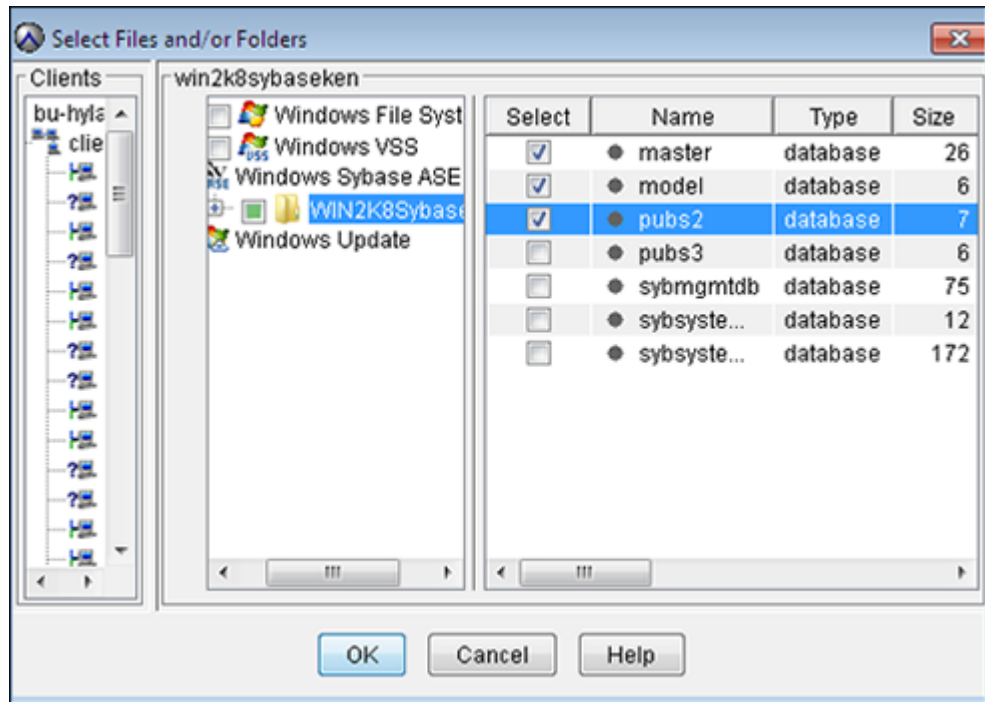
Select Files and/or Folders

Clients
bu-hyla
clie

win2k8sybaseken
Windows File Syst
Windows VSS
Windows Sybase ASE
WIN2K8Sybase
Windows Update

| Select | Name | Type | Size |
|---|---|---|---|
| ☑ | master | database | 26 |
| ☑ | model | database | 6 |
| ☑ | pubs2 | database | 7 |
| ☐ | pubs3 | database | 6 |
| ☐ | sybmgmtdb | database | 75 |
| ☐ | sybsyste... | database | 12 |
| ☐ | sybsyste... | database | 172 |

OK Cancel Help